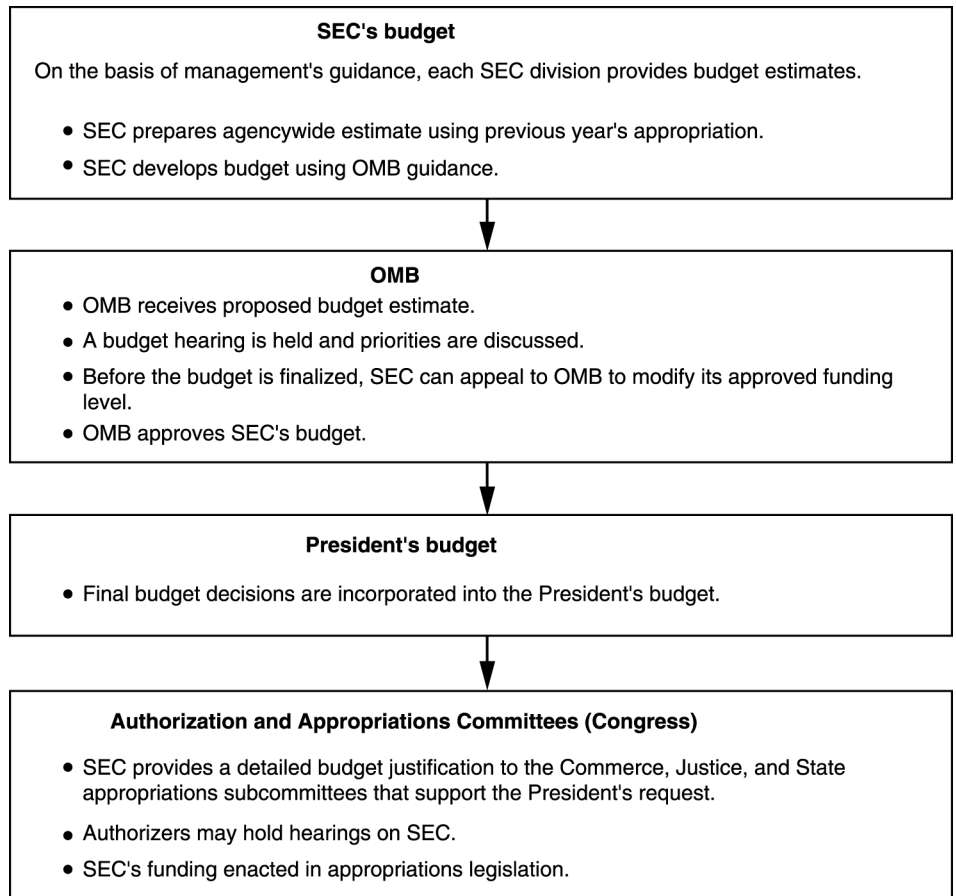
SEC's budget

On the basis of management's guidance, each SEC division provides budget estimates.

• SEC prepares agencywide estimate using previous year's appropriation.
• SEC develops budget using OMB guidance.

OMB

• OMB receives proposed budget estimate.
• A budget hearing is held and priorities are discussed.
• Before the budget is finalized, SEC can appeal to OMB to modify its approved funding level.
• OMB approves SEC's budget.

President's budget

• Final budget decisions are incorporated into the President's budget.

Authorization and Appropriations Committees (Congress)

• SEC provides a detailed budget justification to the Commerce, Justice, and State appropriations subcommittees that support the President's request.
• Authorizers may hold hearings on SEC.
• SEC's funding enacted in appropriations legislation.